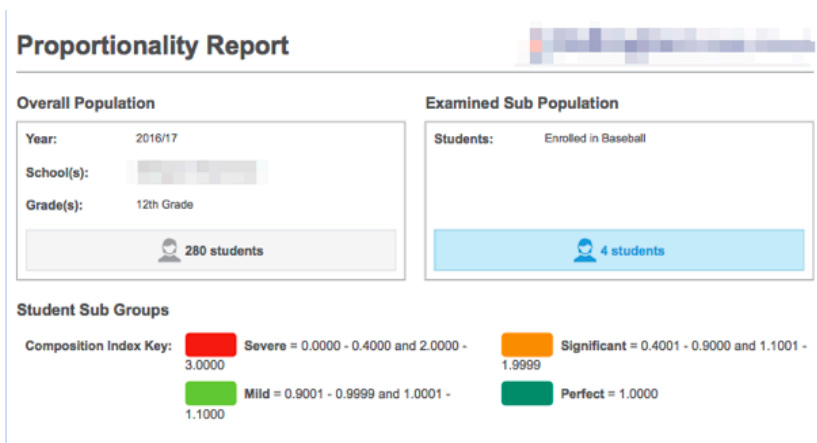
Proportionality Report

Overall Population

Year: 2016/17

School(s): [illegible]

Grade(s): 12th Grade

280 students

Examined Sub Population

Students: Enrolled in Baseball

4 students

Student Sub Groups

Composition Index Key: Severe = 0.0000 - 0.4000 and 2.0000 - 3.0000

Significant = 0.4001 - 0.9000 and 1.1001 - 1.9999

Mild = 0.9001 - 0.9999 and 1.0001 - 1.1000

Perfect = 1.0000